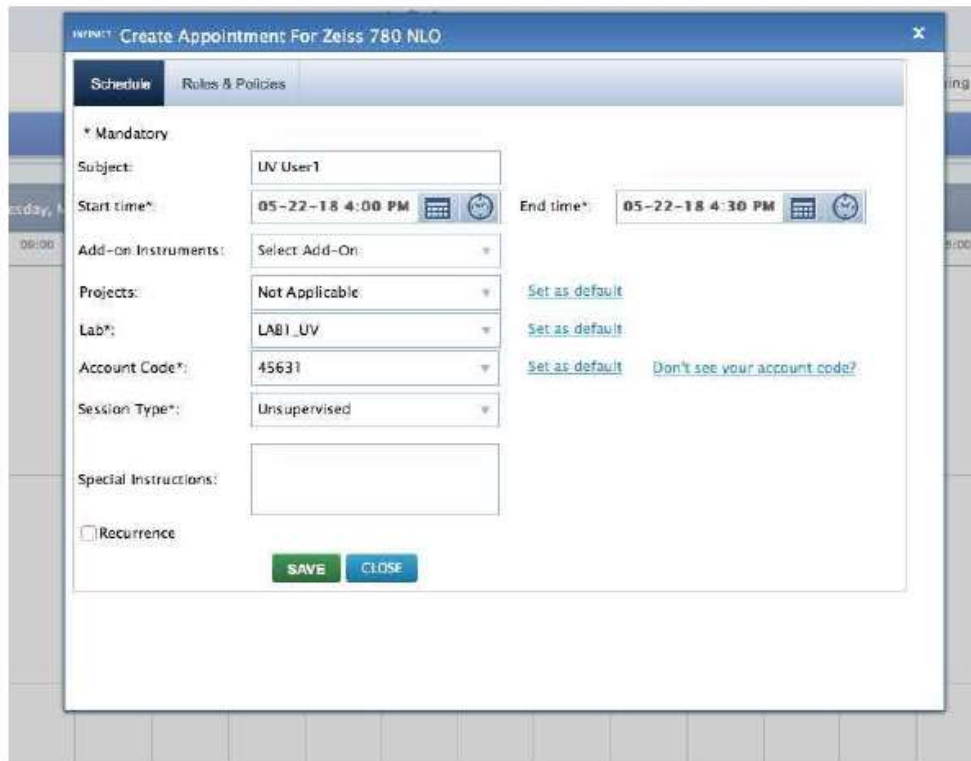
INFINITY Create Appointment For Zeiss 780 NLO

×

Schedule

Rules & Policies

ing

* Mandatory

Subject:

UV User1

esday, N

Start time*:

05-22-18 4:00 PM

End time*:

05-22-18 4:30 PM

09:00

5:00

Add-on Instruments:

Select Add-On

Projects:

Not Applicable

Set as default

Lab*:

LAB1_UV

Set as default

Account Code*:

45631

Set as default

Don't see your account code?

Session Type*:

Unsupervised

Special Instructions:

Recurrence

SAVE

CLOSE